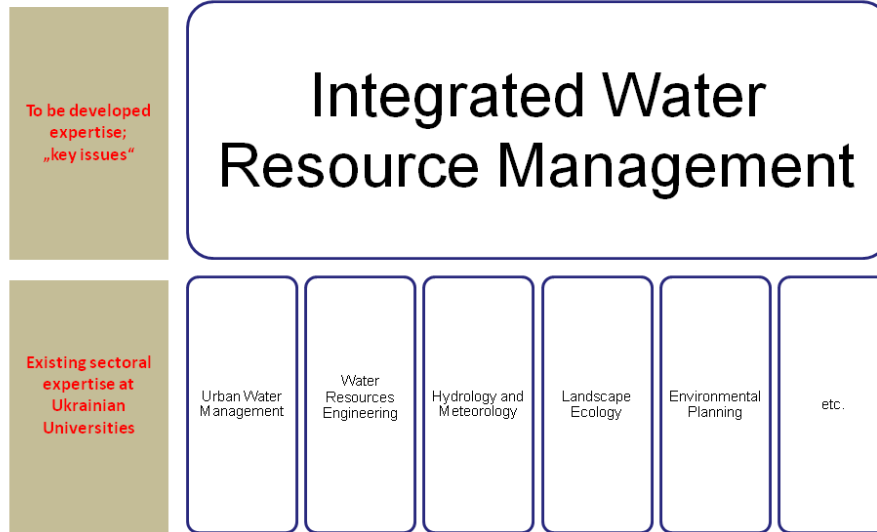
To be developed expertise; „key issues“

Integrated Water Resource Management

Existing sectoral expertise at Ukrainian Universities

Urban Water Management

Water Resources Engineering

Hydrology and Meteorology

Landscape Ecology

Environmental Planning

etc.